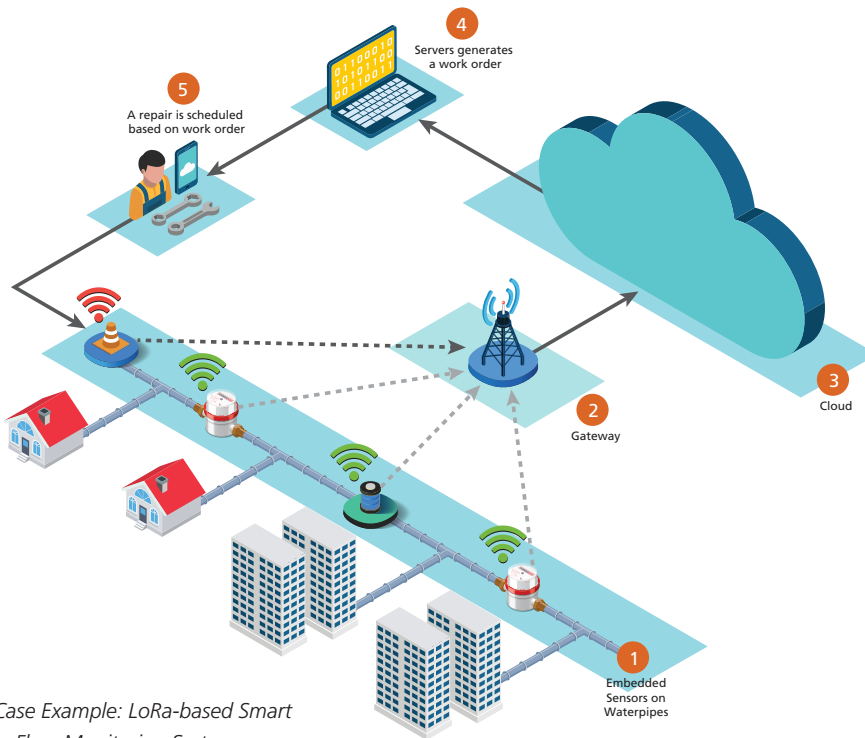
4
Servers generates a work order

5
A repair is scheduled based on work order

01100010
10101100
00110011

3
Cloud

2
Gateway

1
Embedded Sensors on Waterpipes

Case Example: LoRa-based Smart
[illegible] Flow Monitoring System